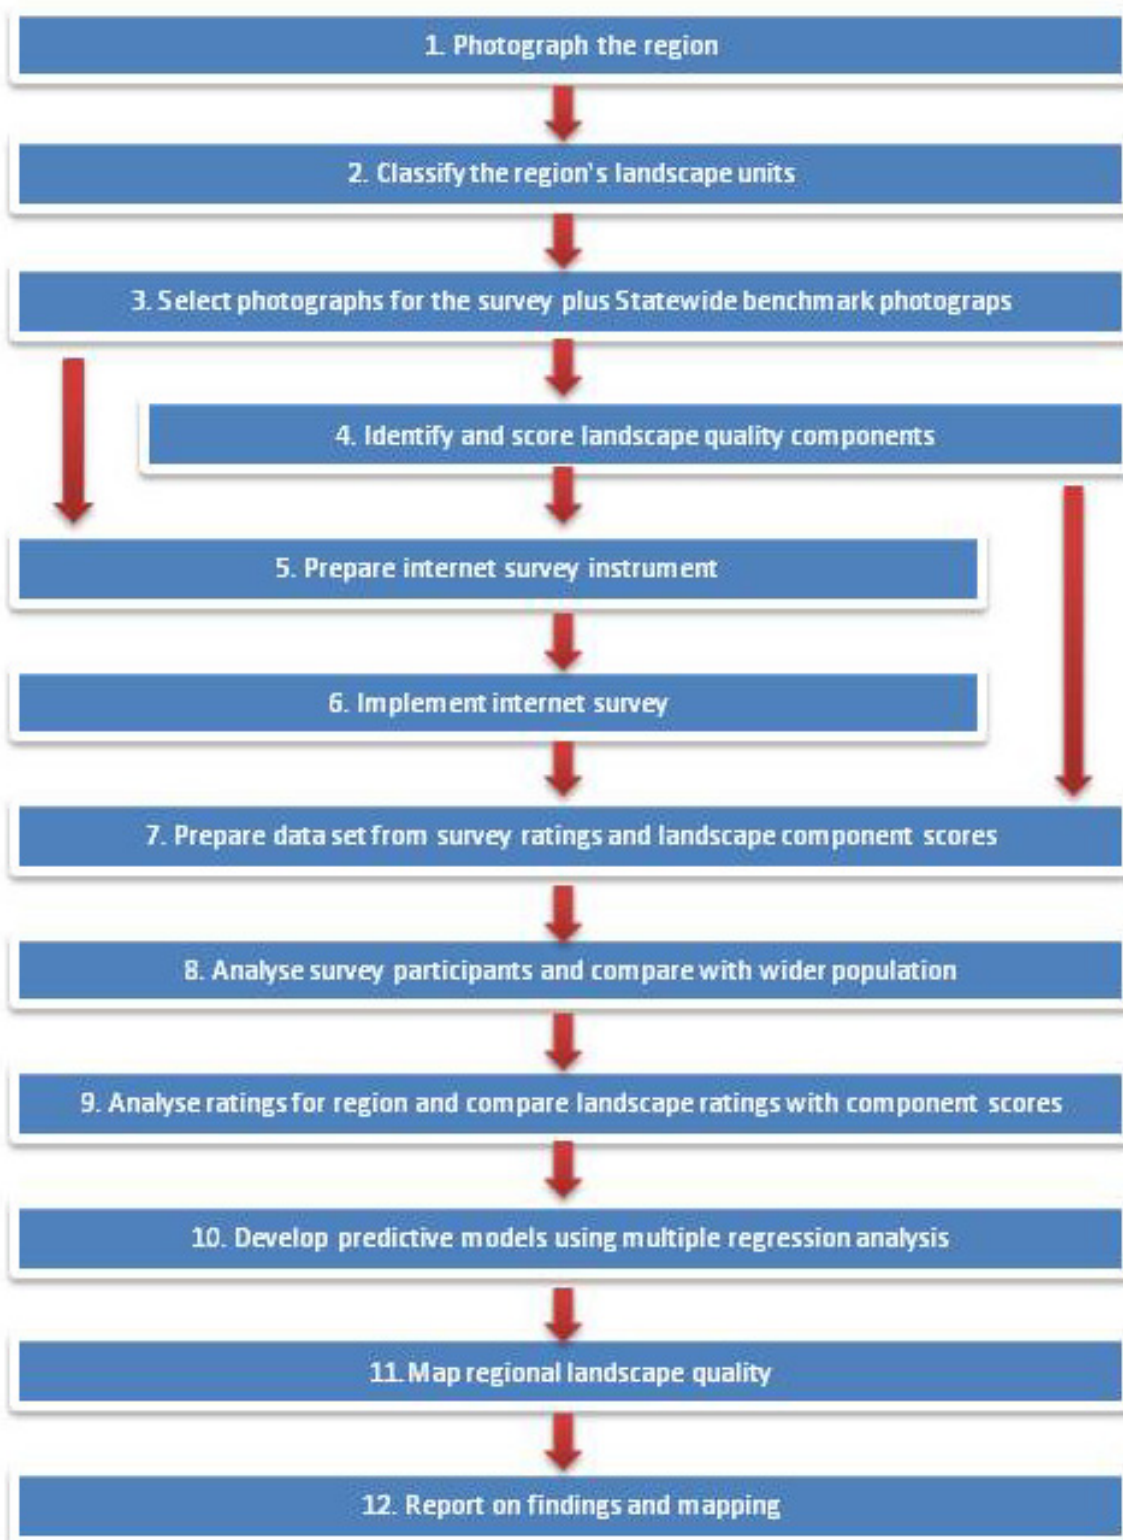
1. Photograph the region

2. Classify the region's landscape units

3. Select photographs for the survey plus Statewide benchmark photograps

4. Identify and score landscape quality components

5. Prepare internet survey instrument

6. Implement internet survey

7. Prepare data set from survey ratings and landscape component scores

8. Analyse survey participants and compare with wider population

9. Analyse ratings for region and compare landscape ratings with component scores

10. Develop predictive models using multiple regression analysis

11. Map regional landscape quality

12. Report on findings and mapping